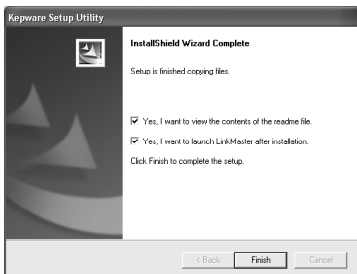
Kepware Setup Utility

InstallShield Wizard Complete

Setup is finished copying files.

Yes, I want to view the contents of the readme file.

Yes, I want to launch LinkMaster after installation.

Click Finish to complete the setup.

< Back

Finish

Cancel